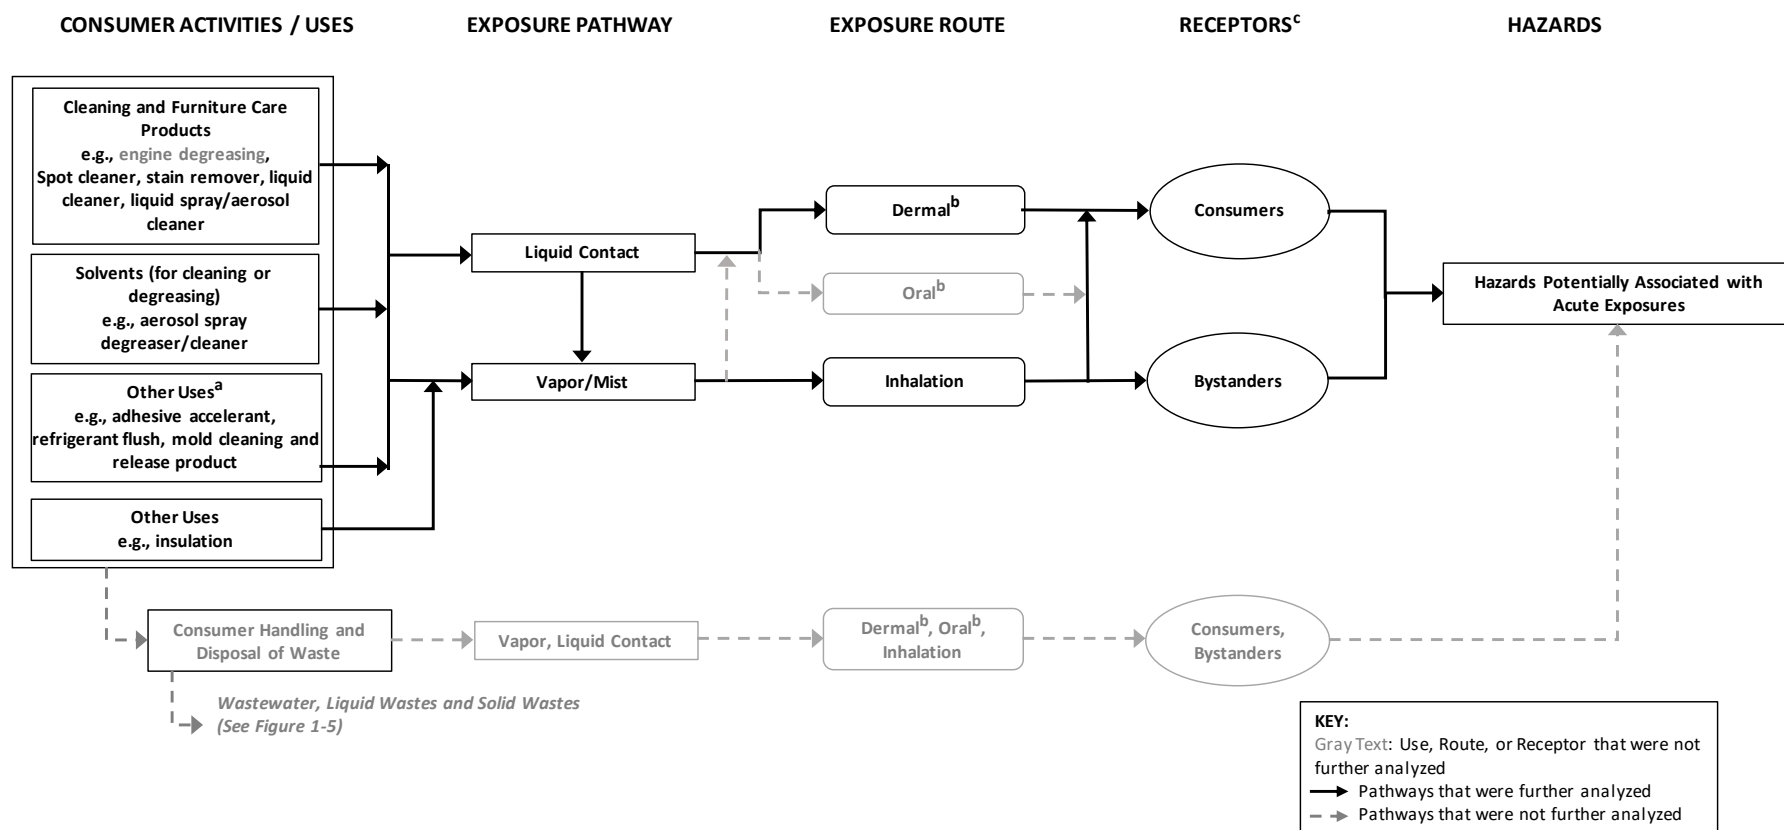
CONSUMER ACTIVITIES / USES

EXPOSURE PATHWAY

EXPOSURE ROUTE

RECEPTORS$^c$

HAZARDS

Cleaning and Furniture Care Products
e.g., engine degreasing, Spot cleaner, stain remover, liquid cleaner, liquid spray/aerosol cleaner

Solvents (for cleaning or degreasing)
e.g., aerosol spray degreaser/cleaner

Other Uses$^a$
e.g., adhesive accelerant, refrigerant flush, mold cleaning and release product

Other Uses
e.g., insulation

Liquid Contact

Vapor/Mist

Dermal$^b$

Oral$^b$

Inhalation

Consumers

Bystanders

Hazards Potentially Associated with Acute Exposures

Consumer Handling and Disposal of Waste

Vapor, Liquid Contact

Dermal$^b$, Oral$^b$, Inhalation

Consumers, Bystanders

Wastewater, Liquid Wastes and Solid Wastes (See Figure 1-5)

KEY:
Gray Text: Use, Route, or Receptor that were not further analyzed
Pathways that were further analyzed
Pathways that were not further analyzed